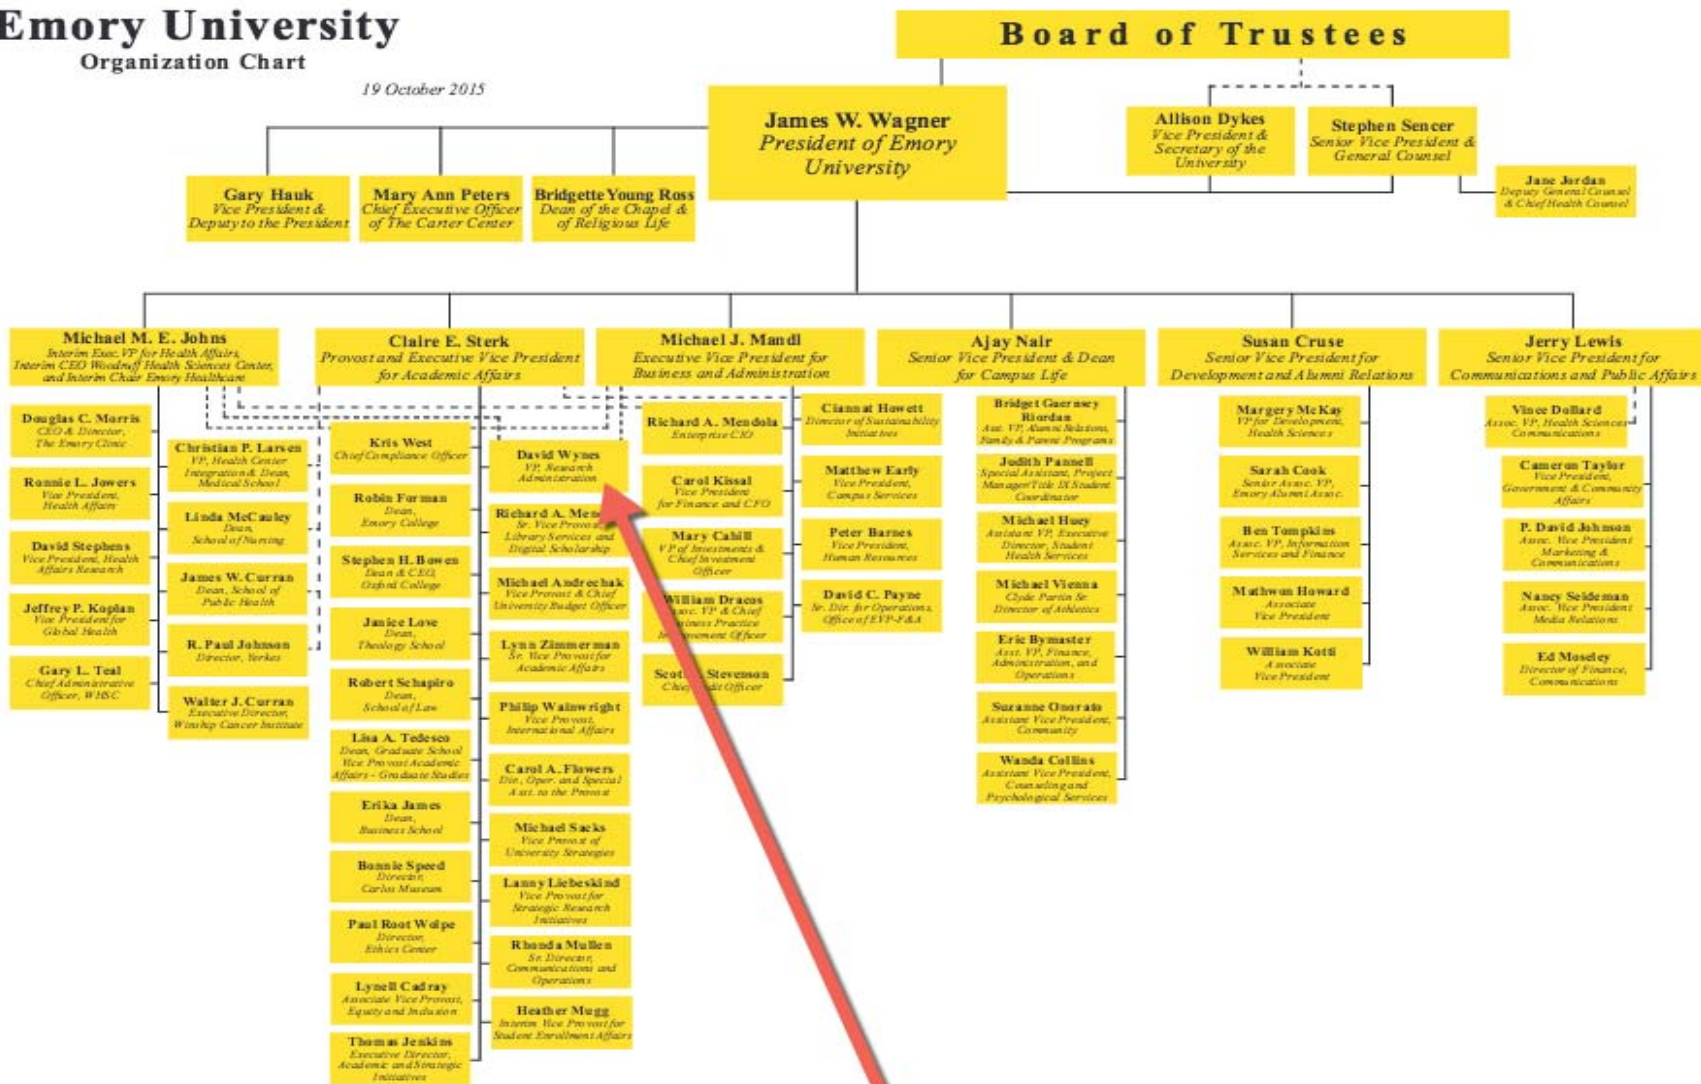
Emory University
Organization Chart

19 October 2015

Board of Trustees

James W. Wagner
President of Emory University

Allison Dykes
Vice President & Secretary of the University

Stephen Sencer
Senior Vice President & General Counsel

Jane Jordan
Deputy General Counsel & Chief Health Counsel

Gary Hauk
Vice President & Deputy to the President

Mary Ann Peters
Chief Executive Officer of The Carter Center

Bridgette Young Ross
Dean of the Chapel & of Religious Life

Michael M. E. Johns
Interim Exec. VP for Health Affairs, Interim CEO Woodruff Health Sciences Center, and Interim Chair Emory Healthcare

Douglas C. Morris
CEO & Director, The Emory Clinic

Ronnie L. Jowers
Vice President, Health Affairs

David Stephens
Vice President, Health Affairs Research

Jeffrey P. Koplan
Vice President for Global Health

Gary L. Teal
Chief Administrative Officer, WHSC

Christian P. Larsen
VP, Health Center Integration & Dean, Medical School

Linda McCauley
Dean, School of Nursing

James W. Curran
Dean, School of Public Health

R. Paul Johnson
Director, Yerkes

Walter J. Curran
Executive Director, Winship Cancer Institute

Claire E. Sterk
Provost and Executive Vice President for Academic Affairs

Kris West
Chief Compliance Officer

Robin Forman
Dean, Emory College

Stephen H. Bowen
Dean & CEO, Oxford College

Janice Love
Dean, Theology School

Robert Schapiro
Dean, School of Law

Lisa A. Tedesco
Dean, Graduate School Vice Provost Academic Affairs - Graduate Studies

Erika James
Dean, Business School

Bonnie Speed
Director, Carlos Museum

Paul Root Wolpe
Director, Ethics Center

Lynell Cadray
Associate Vice Provost, Equity and Inclusion

Thomas Jenkins
Executive Director, Academic and Strategic Initiatives

David Wynes
VP, Research Administration

Richard A. Men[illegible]
Sr. Vice Provost, Library Services and Digital Scholarship

Michael Andrechak
Vice Provost & Chief University Budget Officer

Lynn Zimmerman
Sr. Vice Provost for Academic Affairs

Philip Wainwright
Vice Provost, International Affairs

Carol A. Flowers
Dir., Oper. and Special Asst. to the Provost

Michael Sacks
Vice Provost of University Strategies

Lanny Liebeskind
Vice Provost for Strategic Research Initiatives

Rhonda Mullen
Sr. Director, Communications and Operations

Heather Mugg
Interim Vice Provost for Student Enrollment Affairs

Michael J. Mandl
Executive Vice President for Business and Administration

Richard A. Mendola
Enterprise CIO

Carol Kissal
Vice President for Finance and CFO

Mary Cahill
VP of Investments & Chief Investment Officer

William Dracos
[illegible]soc. VP & Chief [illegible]iness Practice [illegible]ovement Officer

Scot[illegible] Stevenson
Chie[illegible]dit Officer

Ciannat Howett
Director of Sustainability Initiatives

Matthew Early
Vice President, Campus Services

Peter Barnes
Vice President, Human Resources

David C. Payne
Sr. Dir. for Operations, Office of EVP-F&A

Ajay Nair
Senior Vice President & Dean for Campus Life

Bridget Guernsey Riordan
Asst. VP, Alumni Relations, Family & Parent Programs

Judith Pannell
Special Assistant, Project Manager/Title IX Student Coordinator

Michael Huey
Assistant VP, Executive Director, Student Health Services

Michael Vienna
Clyde Partin Sr. Director of Athletics

Eric Bymaster
Asst. VP, Finance, Administration, and Operations

Suzanne Onorato
Assistant Vice President, Community

Wanda Collins
Assistant Vice President, Counseling and Psychological Services

Susan Cruse
Senior Vice President for Development and Alumni Relations

Margery McKay
VP for Development, Health Sciences

Sarah Cook
Senior Assoc. VP, Emory Alumni Assoc.

Ben Tompkins
Assoc. VP, Information Services and Finance

Mathwon Howard
Associate Vice President

William Kotti
Associate Vice President

Jerry Lewis
Senior Vice President for Communications and Public Affairs

Vince Dollard
Assoc. VP, Health Sciences Communications

Cameron Taylor
Vice President, Government & Community Affairs

P. David Johnson
Assoc. Vice President Marketing & Communications

Nancy Seideman
Assoc. Vice President Media Relations

Ed Moseley
Director of Finance, Communications